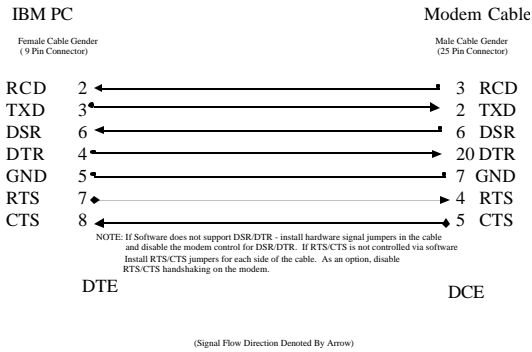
IBM PC

Modem Cable

Female Cable Gender
( 9 Pin Connector)

Male Cable Gender
(25 Pin Connector)

| | | | |
|---|---|---|---|
| RCD | 2 | 3 | RCD |
| TXD | 3 | 2 | TXD |
| DSR | 6 | 6 | DSR |
| DTR | 4 | 20 | DTR |
| GND | 5 | 7 | GND |
| RTS | 7 | 4 | RTS |
| CTS | 8 | 5 | CTS |

NOTE: If Software does not support DSR/DTR - install hardware signal jumpers in the cable and disable the modem control for DSR/DTR. If RTS/CTS is not controlled via software Install RTS/CTS jumpers for each side of the cable. As an option, disable RTS/CTS handshaking on the modem.

DTE

DCE

(Signal Flow Direction Denoted By Arrow)